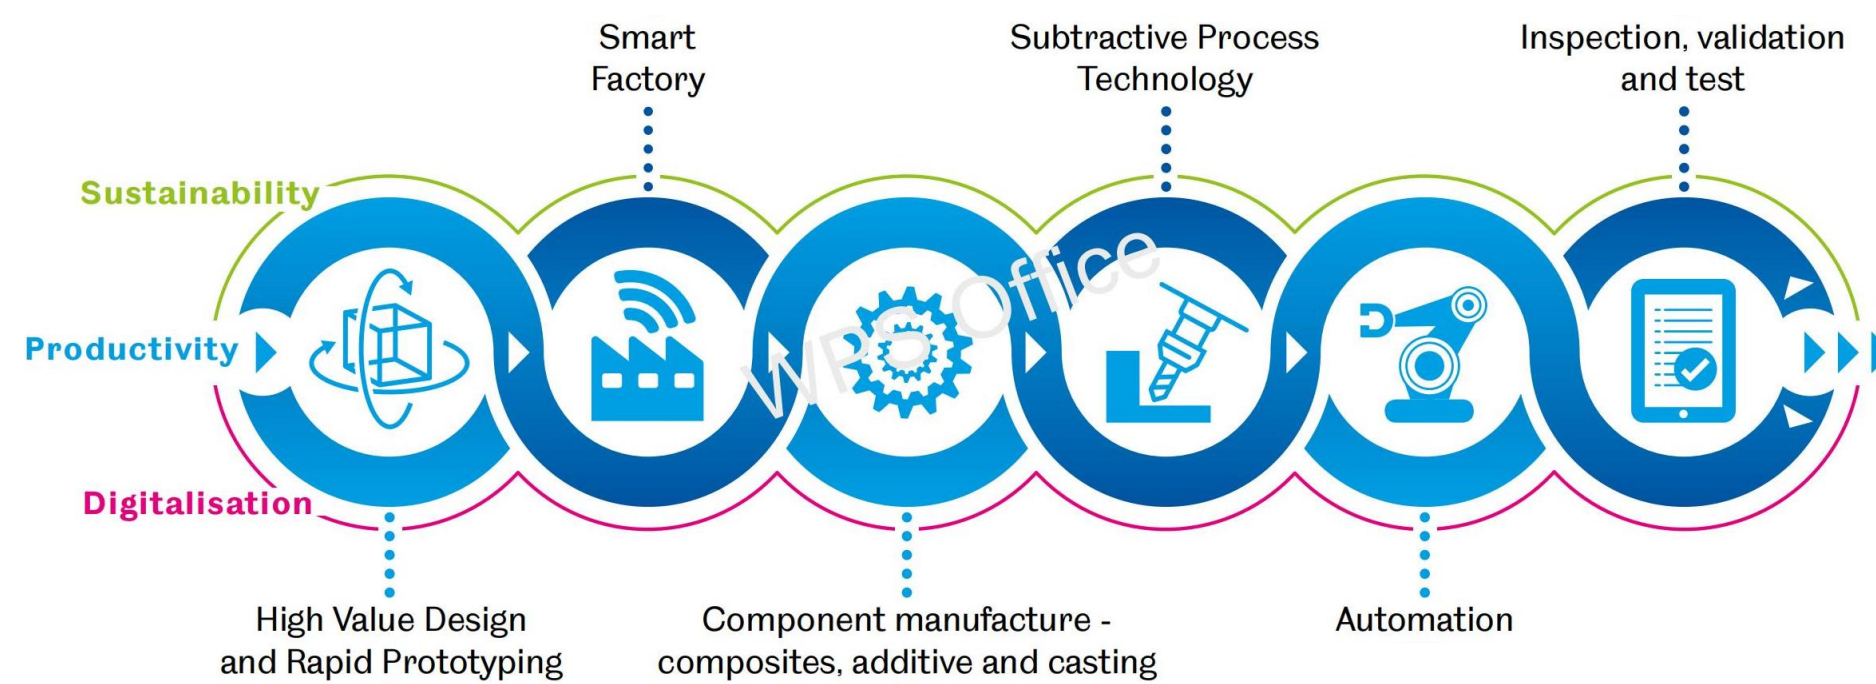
Smart Factory

Subtractive Process Technology

Inspection, validation and test

Sustainability

Productivity

Digitalisation

WPS Office

High Value Design and Rapid Prototyping

Component manufacture - composites, additive and casting

Automation